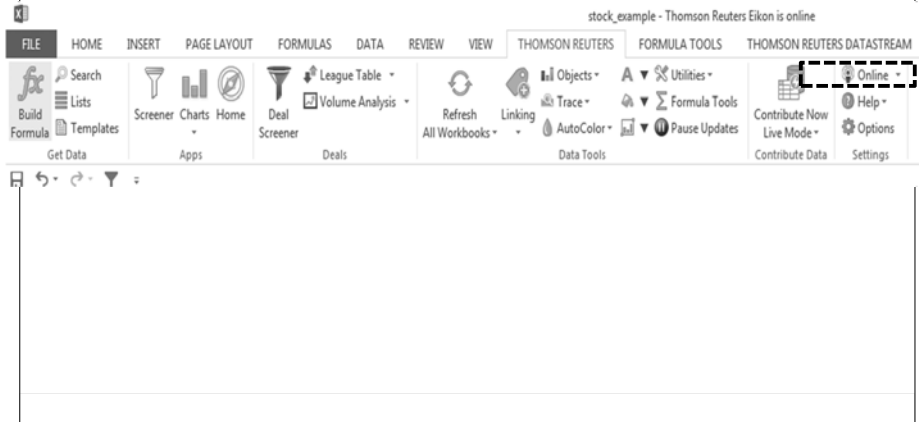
stock_example - Thomson Reuters Eikon is online

FILE HOME INSERT PAGE LAYOUT FORMULAS DATA REVIEW VIEW THOMSON REUTERS FORMULA TOOLS THOMSON REUTERS DATASTREAM

Build Formula Search Lists Templates
Get Data

Screener Charts Home
Apps

Deal Screener League Table Volume Analysis
Deals

Refresh All Workbooks Linking Objects Trace AutoColor Utilities Formula Tools Pause Updates
Data Tools

Contribute Now Live Mode
Contribute Data

Online Help Options
Settings